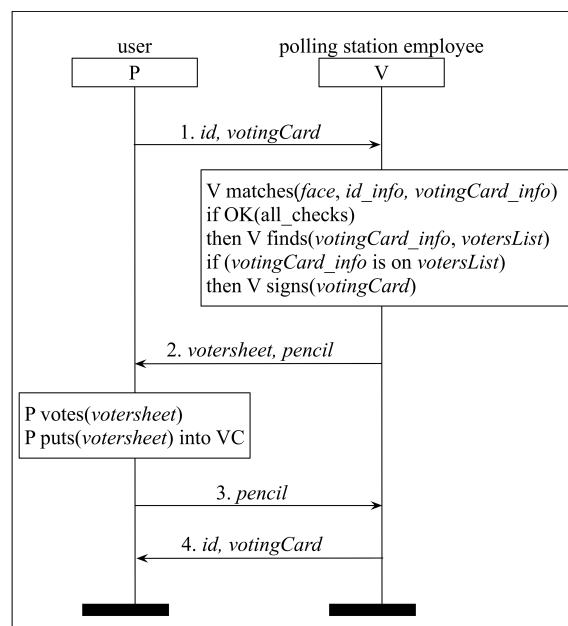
user

P

polling station employee

V

1. *id, votingCard*

V matches(*face*, *id_info, votingCard_info*)
if OK(all_checks)
then V finds(*votingCard_info*, *votersList*)
if (*votingCard_info* is on *votersList*)
then V signs(*votingCard*)

2. *votersheet, pencil*

P votes(*votersheet*)
P puts(*votersheet*) into VC

3. *pencil*

4. *id, votingCard*